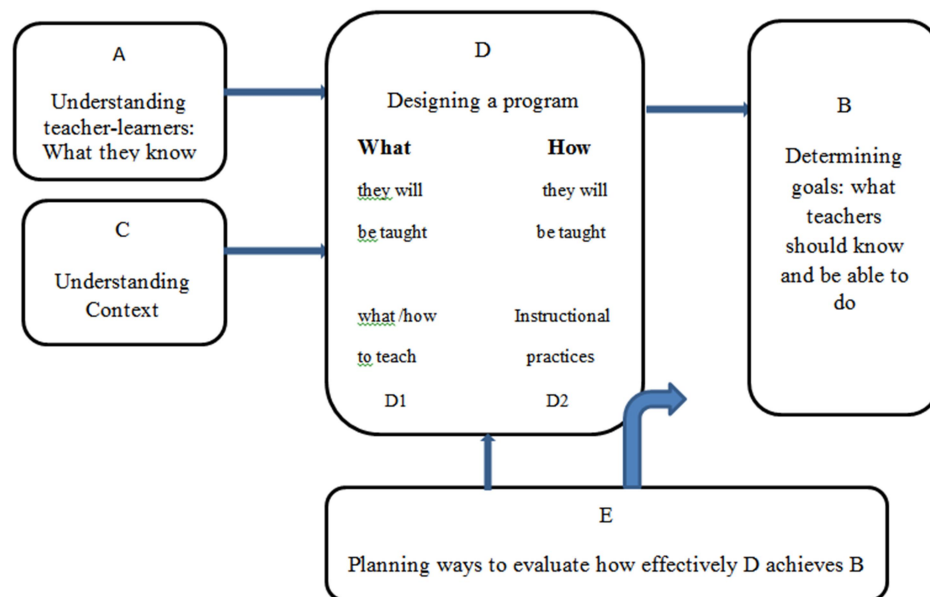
A

Understanding teacher-learners: What they know

C

Understanding Context

D

Designing a program

What

they will

be taught

what /how

to teach

D1

How

they will

be taught

Instructional

practices

D2

B

Determining goals: what teachers should know and be able to do

E

Planning ways to evaluate how effectively D achieves B